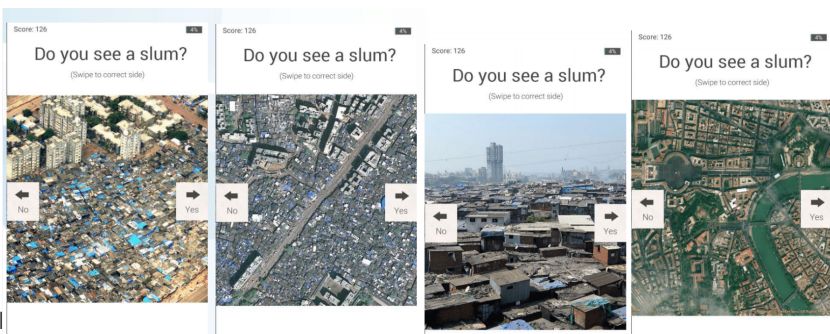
Score: 126
4%
Do you see a slum?
(Swipe to correct side)
No
Yes

Score: 126
4%
Do you see a slum?
(Swipe to correct side)
No
Yes

Score: 126
4%
Do you see a slum?
(Swipe to correct side)
No
Yes

Score: 126
4%
Do you see a slum?
(Swipe to correct side)
No
Yes